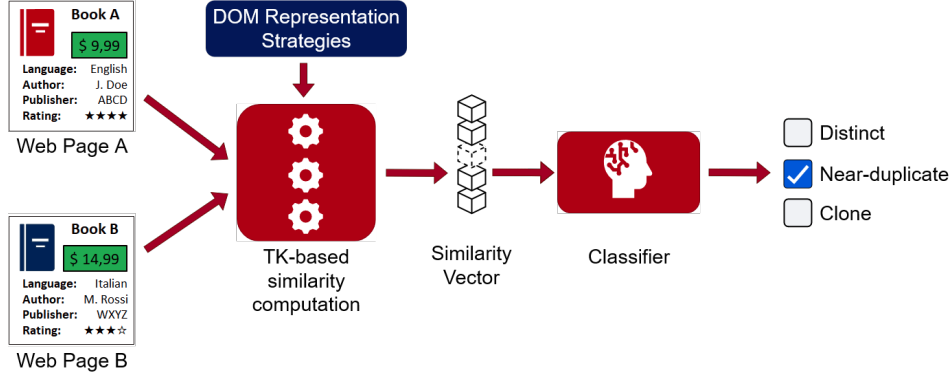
Book A
$ 9,99
Language: English
Author: J. Doe
Publisher: ABCD
Rating: ★★★★
Web Page A

Book B
$ 14,99
Language: Italian
Author: M. Rossi
Publisher: WXYZ
Rating: ★★★☆
Web Page B

DOM Representation Strategies

TK-based similarity computation

Similarity Vector

Classifier

Distinct
Near-duplicate
Clone